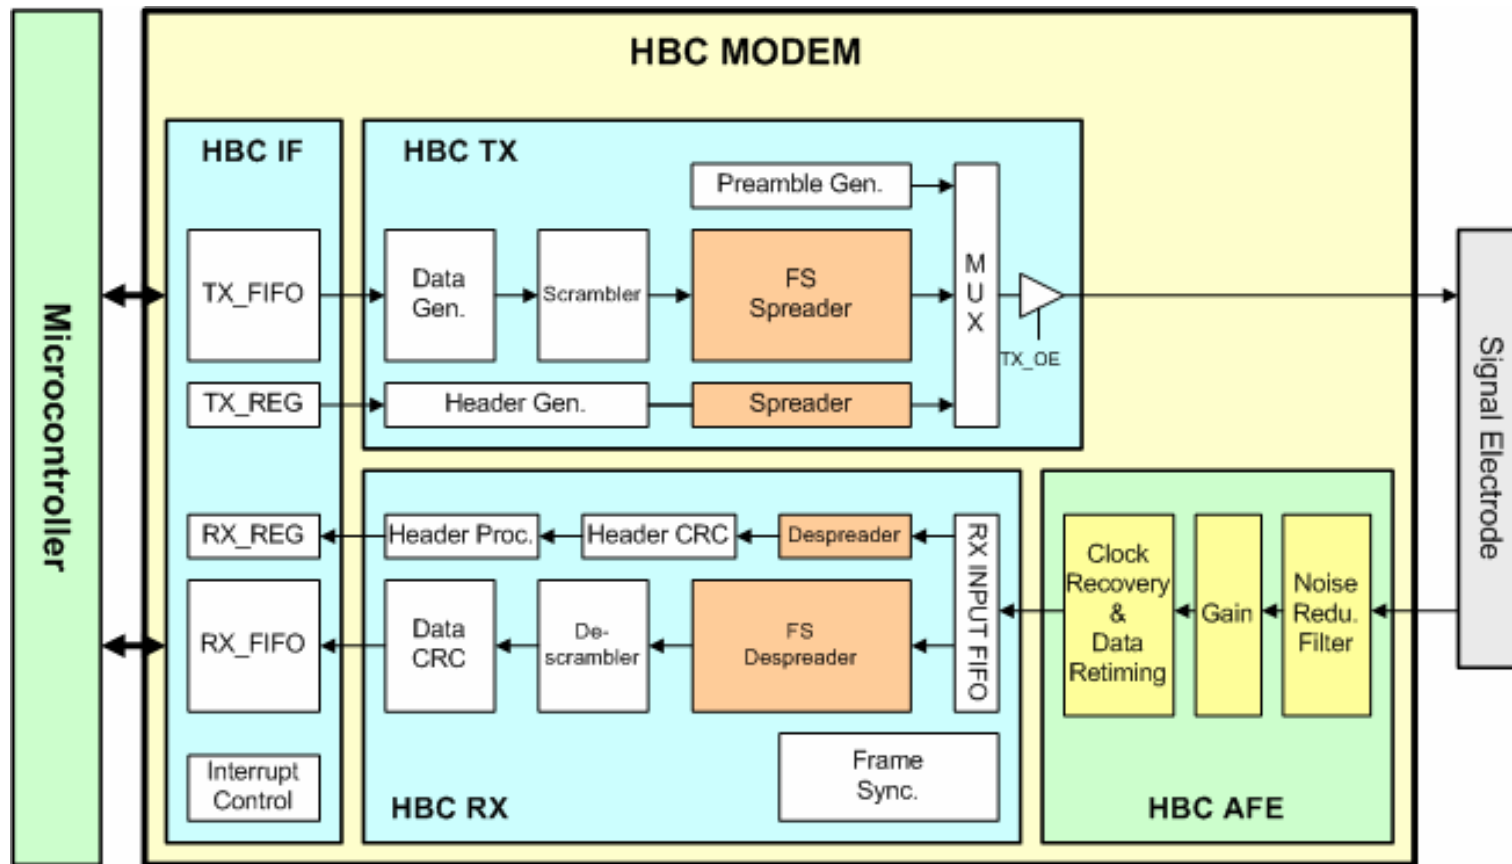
Microcontroller

HBC MODEM

HBC IF

TX_FIFO

TX_REG

RX_REG

RX_FIFO

Interrupt Control

HBC TX

Preamble Gen.

Data Gen.

Scrambler

FS Spreader

MUX

TX_OE

Header Gen.

Spreader

HBC RX

Header Proc.

Header CRC

Despreader

RX INPUT FIFO

Data CRC

De-scrambler

FS Despreader

Frame Sync.

HBC AFE

Clock Recovery & Data Retiming

Gain

Noise Redu. Filter

Signal Electrode